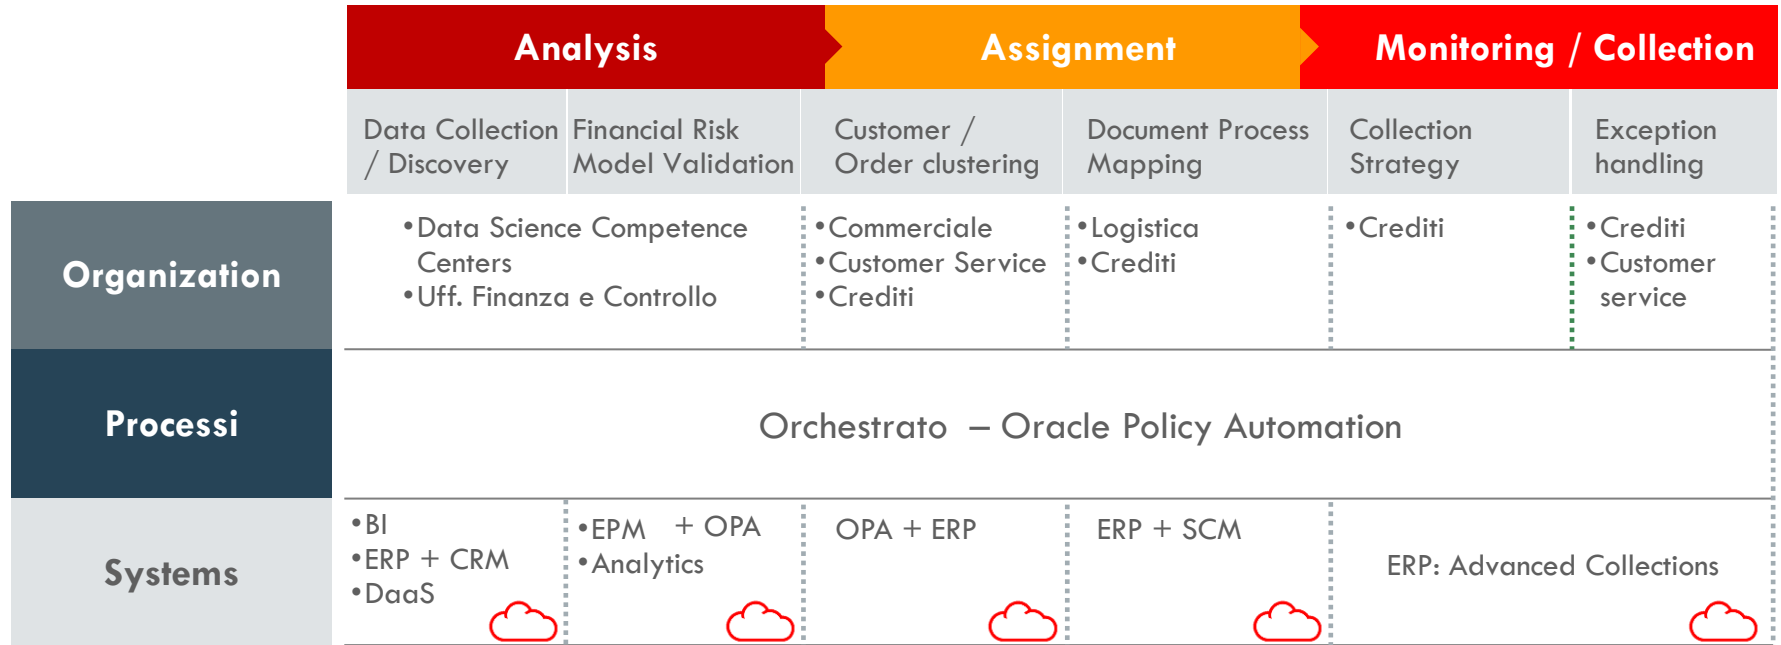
| | Analysis | | Assignment | | Monitoring / Collection | |
|---|---|---|---|---|---|---|
| | Data Collection / Discovery | Financial Risk Model Validation | Customer / Order clustering | Document Process Mapping | Collection Strategy | Exception handling |
| Organization | •Data Science Competence Centers •Uff. Finanza e Controllo | | •Commerciale •Customer Service •Crediti | •Logistica •Crediti | •Crediti | •Crediti •Customer service |
| Processi | Orchestrato – Oracle Policy Automation | | | | | |
| Systems | •BI •ERP + CRM •DaaS | •EPM + OPA •Analytics | OPA + ERP | ERP + SCM | ERP: Advanced Collections | |